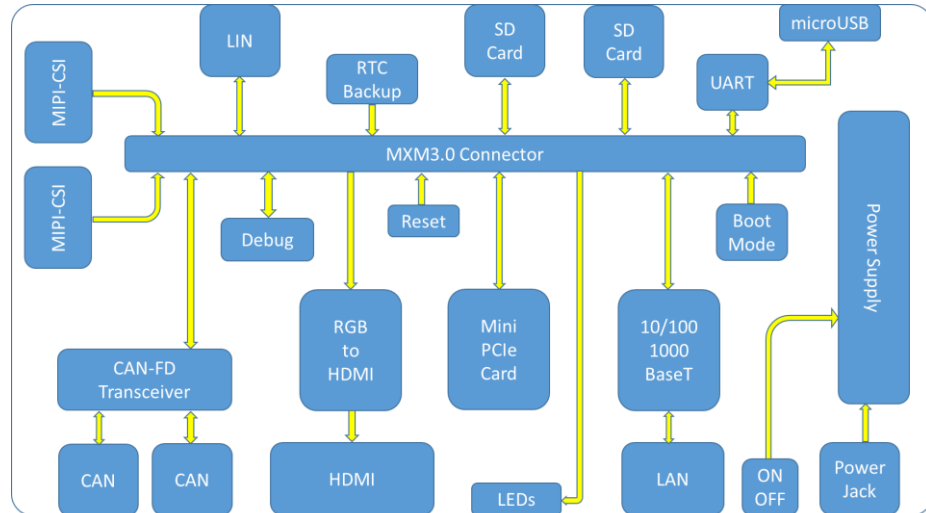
MIPI-CSI

LIN

RTC Backup

SD Card

SD Card

microUSB

UART

MXM3.0 Connector

MIPI-CSI

Debug

Reset

Boot Mode

Power Supply

RGB to HDMI

Mini PCIe Card

10/100 1000 BaseT

CAN-FD Transceiver

CAN

CAN

HDMI

LEDs

LAN

ON OFF

Power Jack